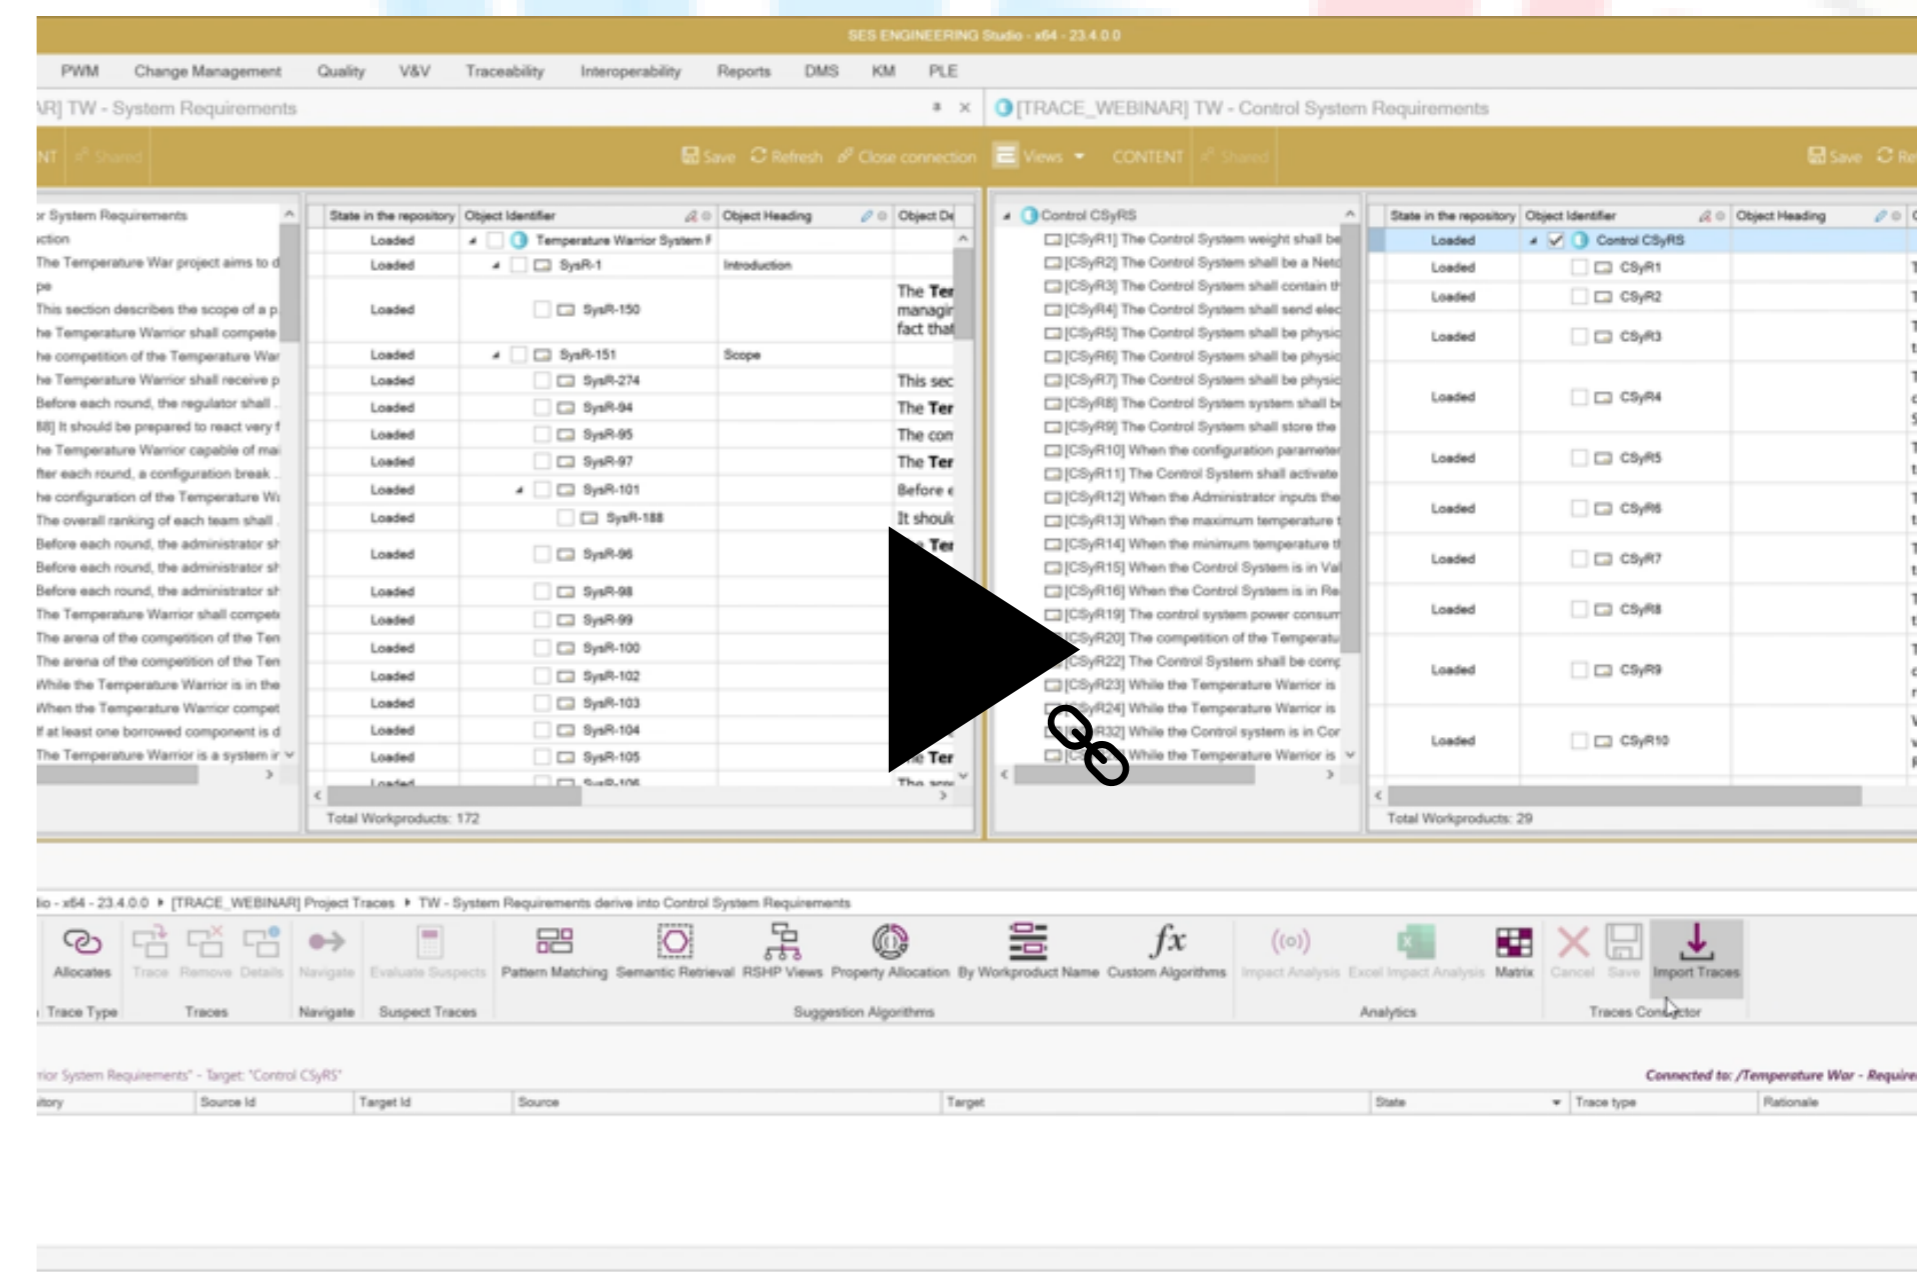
SES ENGINEERING Studio - x64 - 23.4.0.0

PWM Change Management Quality V&V Traceability Interoperability Reports DMS KM PLE

AR] TW - System Requirements

[TRACE_WEBINAR] TW - Control System Requirements

NT Shared Save Refresh Close connection Views CONTENT Shared Save Re

r System Requirements
iction
The Temperature War project aims to d
pe
This section describes the scope of a p
he Temperature Warrior shall compete
he competition of the Temperature War
he Temperature Warrior shall receive p
Before each round, the regulator shall
88] It should be prepared to react very f
he Temperature Warrior capable of mai
fter each round, a configuration break
he configuration of the Temperature W
The overall ranking of each team shall
Before each round, the administrator sh
Before each round, the administrator sh
Before each round, the administrator sh
The Temperature Warrior shall compete
The arena of the competition of the Ten
The arena of the competition of the Ten
While the Temperature Warrior is in the
When the Temperature Warrior compet
If at least one borrowed component is d
The Temperature Warrior is a system ir

| State in the repository | Object Identifier | Object Heading | Object De |
|---|---|---|---|
| Loaded | Temperature Warrior System F | | |
| Loaded | SysR-1 | Introduction | |
| Loaded | SysR-150 | | The Ter managir fact that |
| Loaded | SysR-151 | Scope | |
| Loaded | SysR-274 | | This sec |
| Loaded | SysR-94 | | The Ter |
| Loaded | SysR-95 | | The con |
| Loaded | SysR-97 | | The Ter |
| Loaded | SysR-101 | | Before e |
| Loaded | SysR-188 | | It shoul |
| Loaded | SysR-96 | | Ter |
| Loaded | SysR-98 | | |
| Loaded | SysR-99 | | |
| Loaded | SysR-100 | | |
| Loaded | SysR-102 | | |
| Loaded | SysR-103 | | |
| Loaded | SysR-104 | | |
| Loaded | SysR-105 | | Ter |

Total Workproducts: 172

Control CSyRS
[CSyR1] The Control System weight shall be
[CSyR2] The Control System shall be a Netc
[CSyR3] The Control System shall contain th
[CSyR4] The Control System shall send elec
[CSyR5] The Control System shall be physic
[CSyR6] The Control System shall be physic
[CSyR7] The Control System shall be physic
[CSyR8] The Control System system shall b
[CSyR9] The Control System shall store the
[CSyR10] When the configuration paramete
[CSyR11] The Control System shall activate
[CSyR12] When the Administrator inputs the
[CSyR13] When the maximum temperature
[CSyR14] When the minimum temperature t
[CSyR15] When the Control System is in Va
[CSyR16] When the Control System is in Re
[CSyR19] The control system power consum
CSyR20] The competition of the Temperatu
CSyR22] The Control System shall be comp
[CSyR23] While the Temperature Warrior is
yR24] While the Temperature Warrior is
R32] While the Control system is in Cor
While the Temperature Warrior is

| State in the repository | Object Identifier | Object Heading |
|---|---|---|
| Loaded | Control CSyRS | |
| Loaded | CSyR1 | |
| Loaded | CSyR2 | |
| Loaded | CSyR3 | |
| Loaded | CSyR4 | |
| Loaded | CSyR5 | |
| Loaded | CSyR6 | |
| Loaded | CSyR7 | |
| Loaded | CSyR8 | |
| Loaded | CSyR9 | |
| Loaded | CSyR10 | |

Total Workproducts: 29

lio - x64 - 23.4.0.0 ▸ [TRACE_WEBINAR] Project Traces ▸ TW - System Requirements derive into Control System Requirements

Allocates Trace Remove Details Navigate Evaluate Suspects Pattern Matching Semantic Retrieval RSHP Views Property Allocation By Workproduct Name Custom Algorithms Impact Analysis Excel Impact Analysis Matrix Cancel Save Import Traces

Trace Type Traces Navigate Suspect Traces Suggestion Algorithms Analytics Traces Connector

rior System Requirements" - Target: "Control CSyRS"

Connected to: /Temperature War - Require

| itory | Source Id | Target Id | Source | Target | State | Trace type | Rationale |
|---|---|---|---|---|---|---|---|